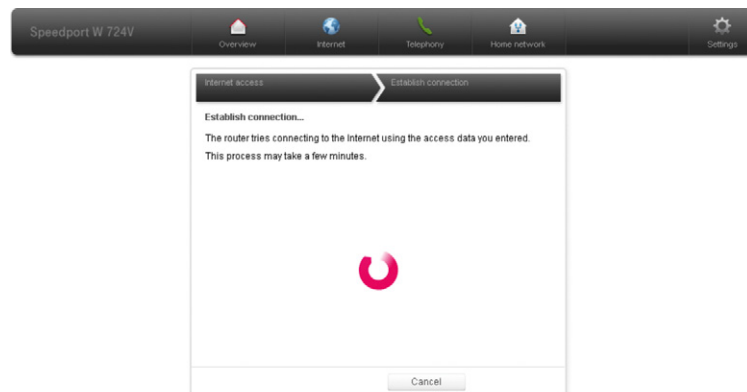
Speedport W 724V

Overview

Internet

Telephony

Home network

Settings

Internet access

Establish connection

Establish connection...

The router tries connecting to the Internet using the access data you entered.

This process may take a few minutes.

Cancel